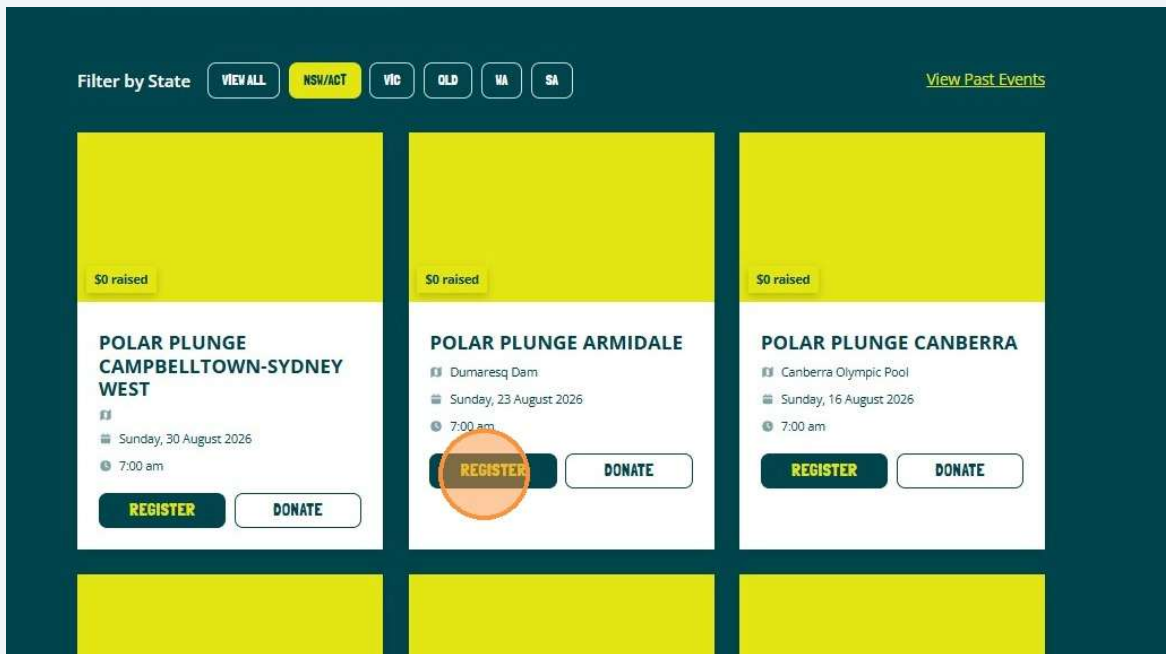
Filter by State VIEW ALL NSW/ACT VIC QLD WA SA

View Past Events

$0 raised

POLAR PLUNGE CAMPBELLTOWN-SYDNEY WEST

Sunday, 30 August 2026

7:00 am

REGISTER DONATE

$0 raised

POLAR PLUNGE ARMIDALE

Dumaresq Dam

Sunday, 23 August 2026

7:00 am

REGISTER DONATE

$0 raised

POLAR PLUNGE CANBERRA

Canberra Olympic Pool

Sunday, 16 August 2026

7:00 am

REGISTER DONATE